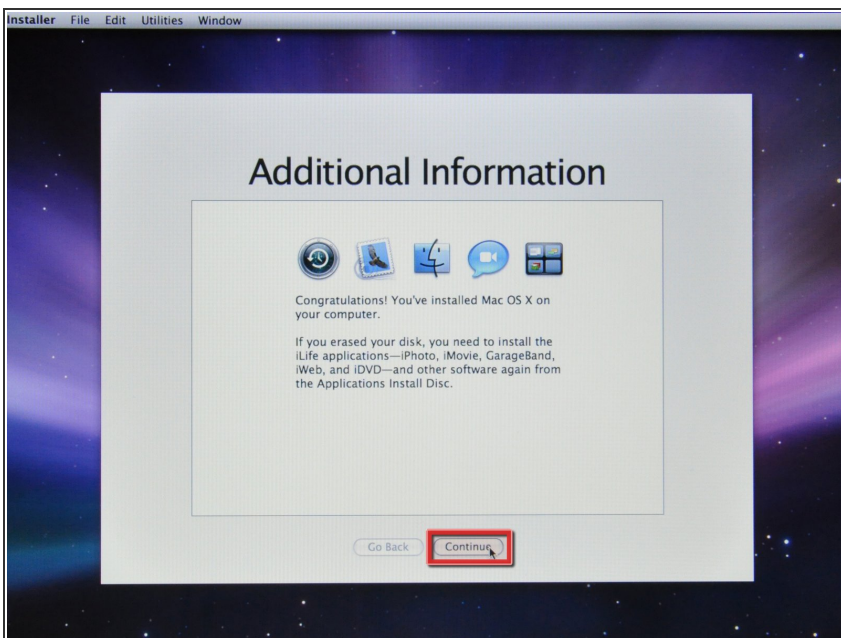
Installer File Edit Utilities Window

Additional Information

Congratulations! You've installed Mac OS X on your computer.

If you erased your disk, you need to install the iLife applications—iPhoto, iMovie, GarageBand, iWeb, and iDVD—and other software again from the Applications Install Disc.

Go Back Continue